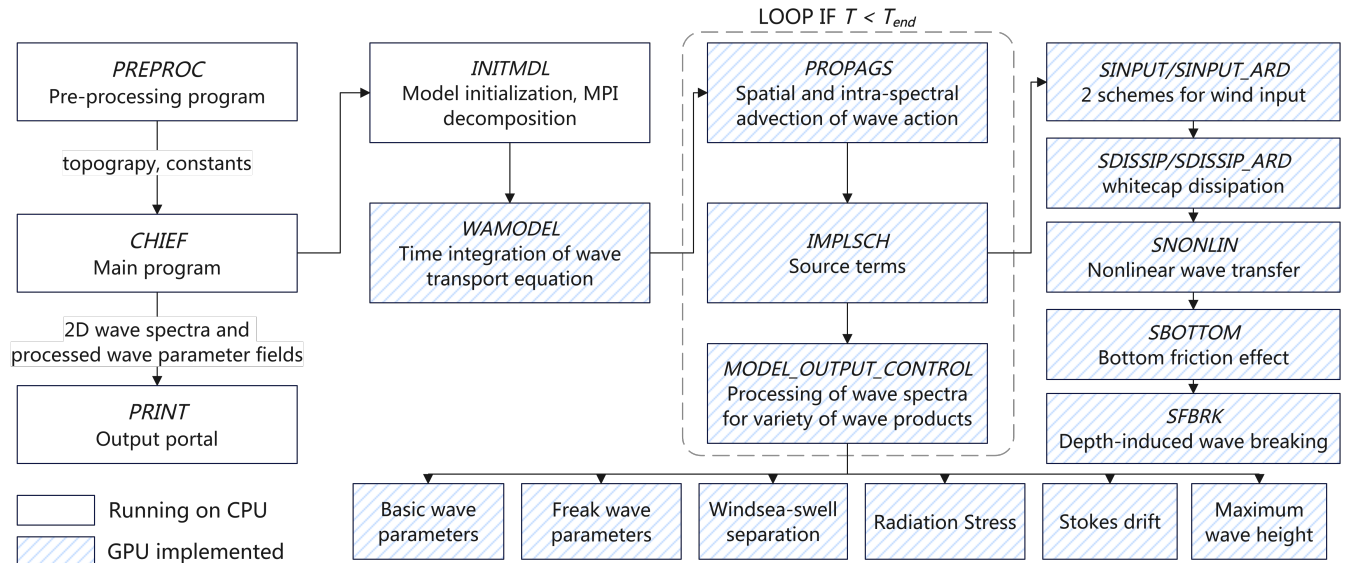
LOOP IF $T < T_{end}$

*PREPROC*
Pre-processing program

topograpy, constants

*CHIEF*
Main program

2D wave spectra and processed wave parameter fields

*PRINT*
Output portal

*INITMDL*
Model initialization, MPI decomposition

*WAMODEL*
Time integration of wave transport equation

*PROPAGS*
Spatial and intra-spectral advection of wave action

*IMPLSCH*
Source terms

*MODEL_OUTPUT_CONTROL*
Processing of wave spectra for variety of wave products

*SINPUT/SINPUT_ARD*
2 schemes for wind input

*SDISSIP/SDISSIP_ARD*
whitecap dissipation

*SNONLIN*
Nonlinear wave transfer

*SBOTTOM*
Bottom friction effect

*SFBRK*
Depth-induced wave breaking

Basic wave parameters

Freak wave parameters

Windsea-swell separation

Radiation Stress

Stokes drift

Maximum wave height

Running on CPU

GPU implemented